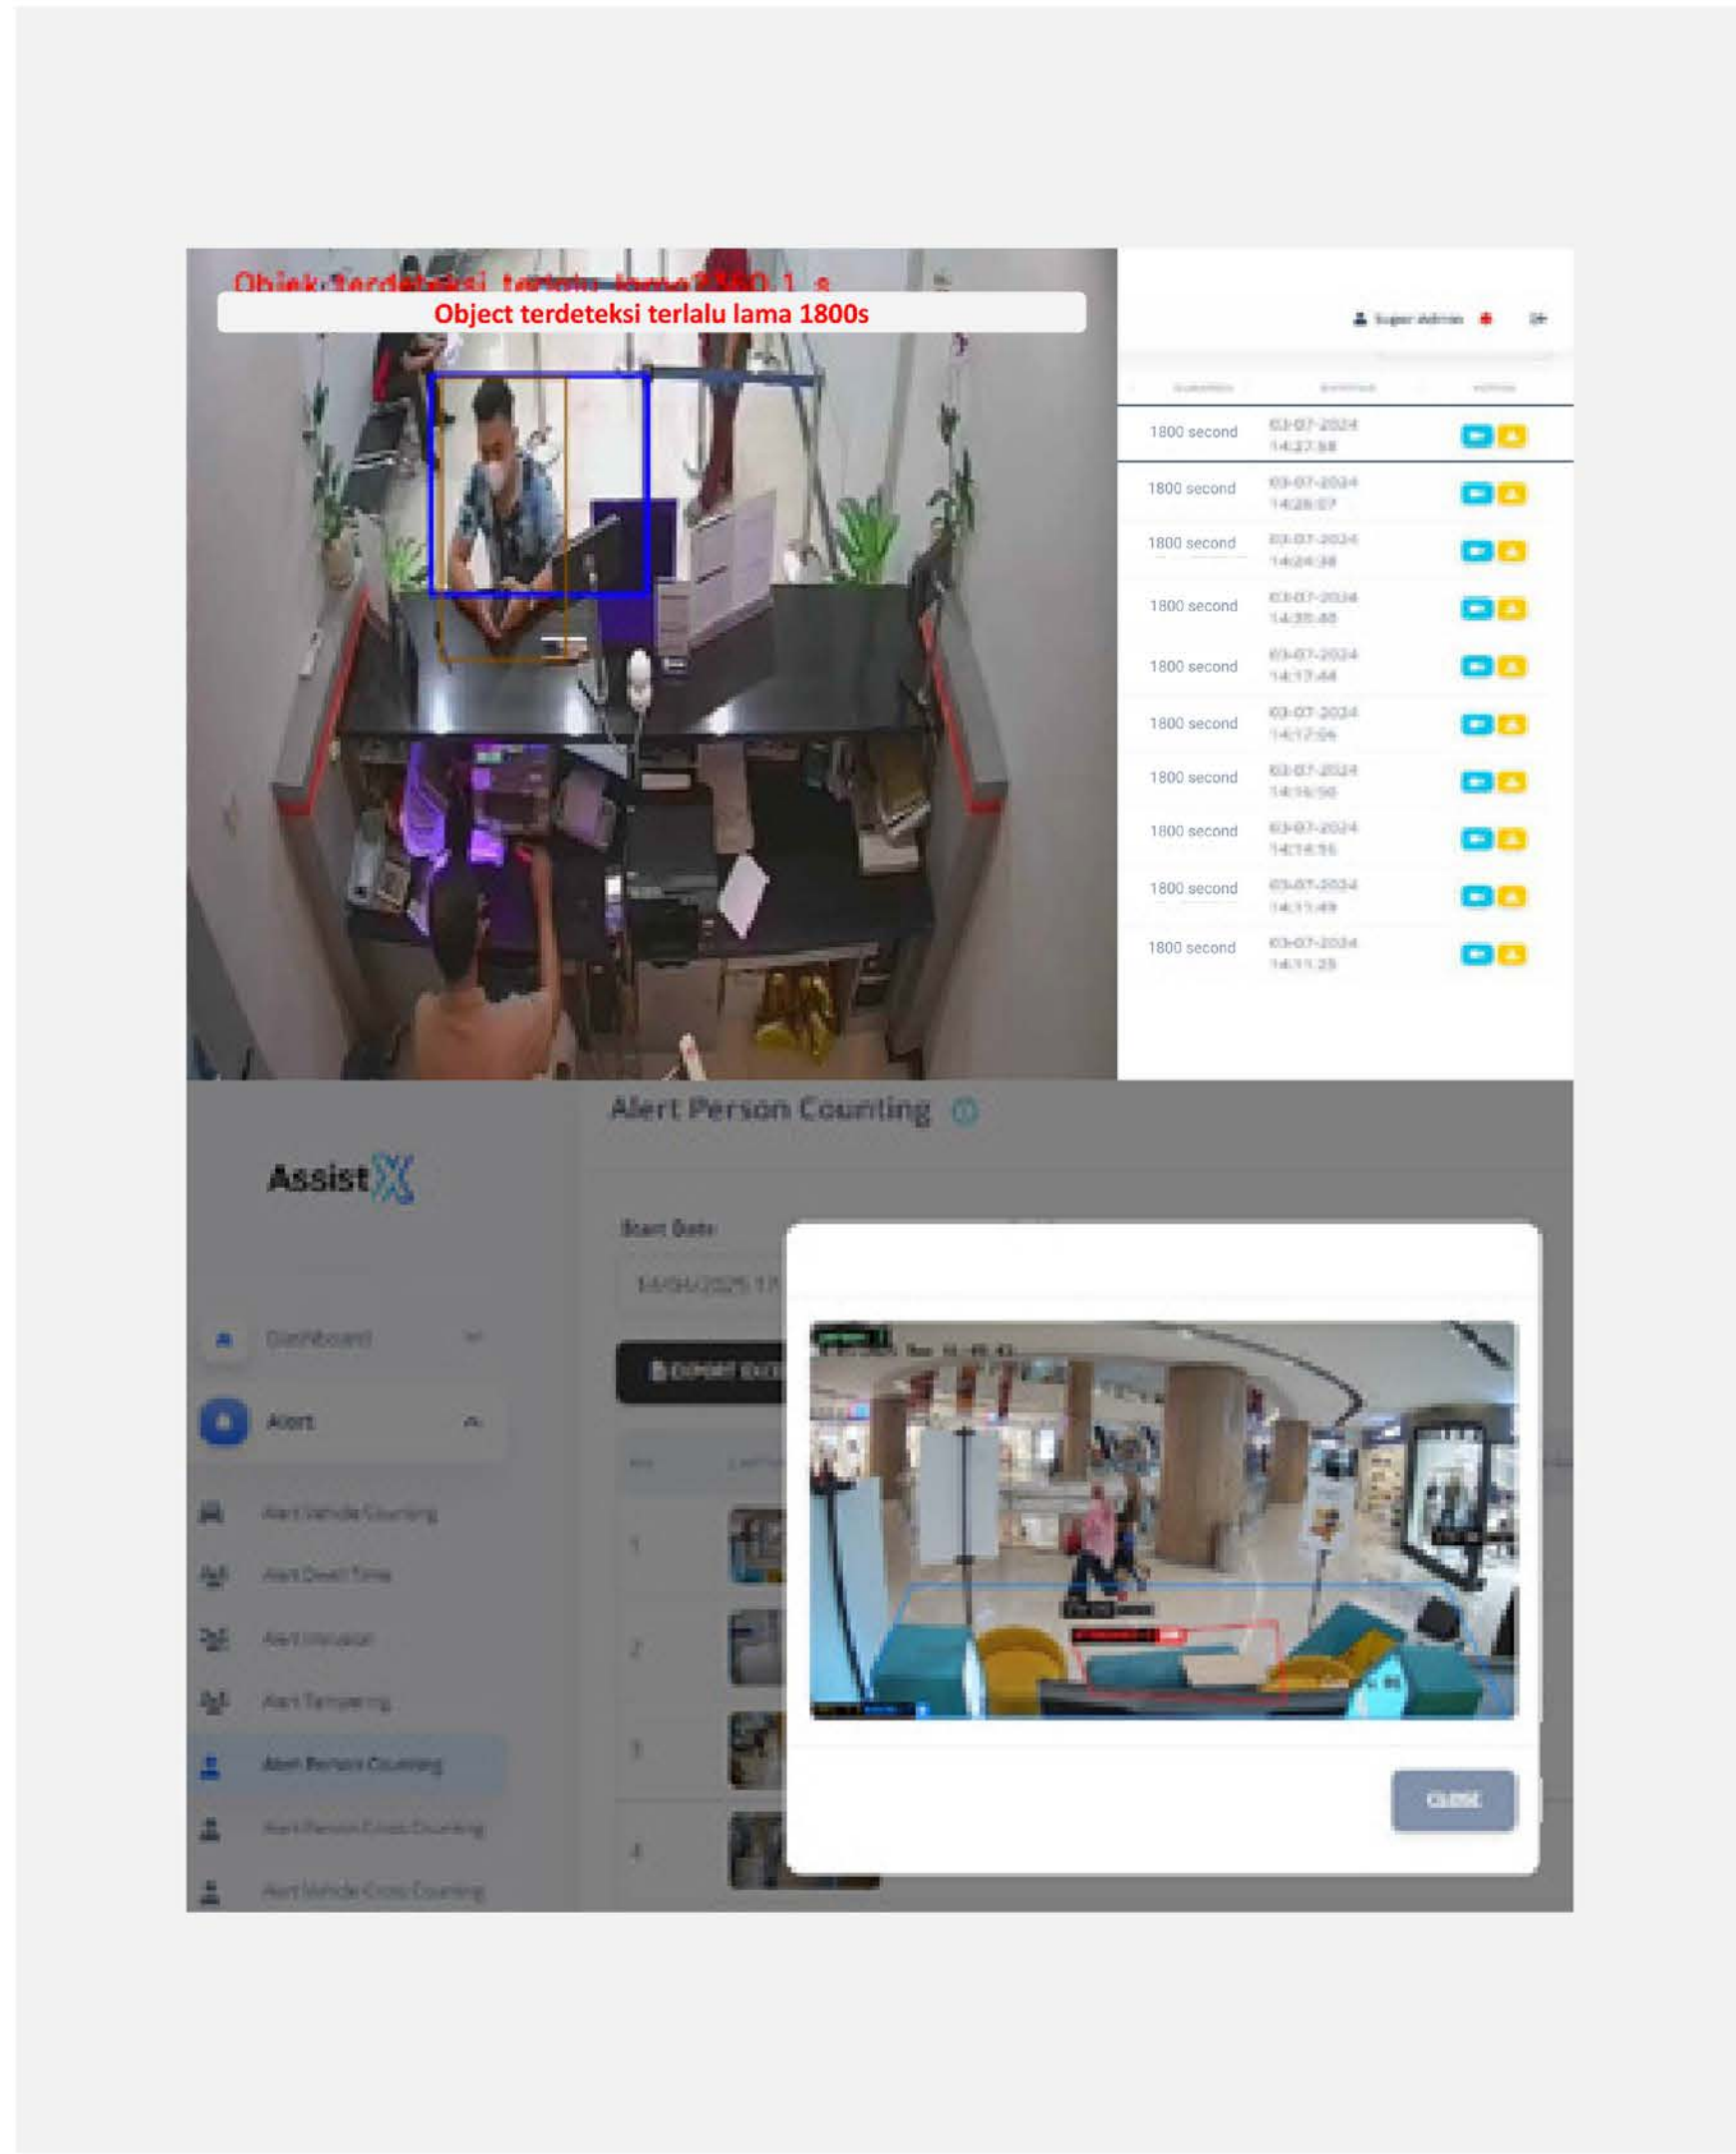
Objek terdeteksi terlalu lama 2380.1 s

Object terdeteksi terlalu lama 1800s

Super Admin

| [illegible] | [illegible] | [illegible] |
|---|---|---|
| 1800 second | 03-07-2024 14:27:58 | |
| 1800 second | 03-07-2024 14:26:07 | |
| 1800 second | 03-07-2024 14:24:38 | |
| 1800 second | 03-07-2024 14:20:40 | |
| 1800 second | 03-07-2024 14:17:44 | |
| 1800 second | 03-07-2024 14:17:06 | |
| 1800 second | 03-07-2024 14:16:50 | |
| 1800 second | 03-07-2024 14:14:16 | |
| 1800 second | 03-07-2024 14:11:49 | |
| 1800 second | 03-07-2024 14:11:25 | |

Alert Person Counting

AssistX

Start Date

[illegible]

Dashboard

Alert

EXPORT EXCEL

Alert Vehicle Counting

Alert Dwell Time

Alert Intrusion

Alert Tampering

Alert Person Counting

Alert Person Cross Counting

Alert Vehicle Cross Counting

1
2
3
4

CLOSE